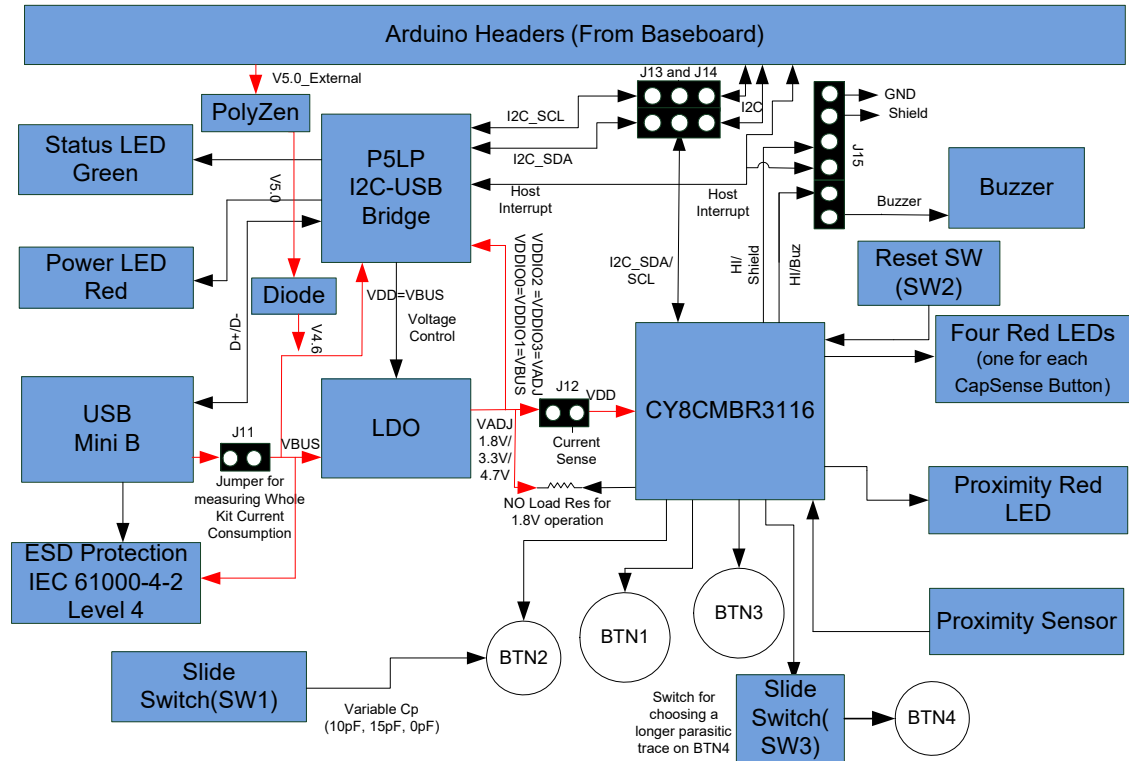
Arduino Headers (From Baseboard)

V5.0_External

PolyZen

J13 and J14

I2C_SCL

I2C

GND

Shield

Status LED Green

P5LP I2C-USB Bridge

I2C_SDA

J15

V5.0

Host Interrupt

Host Interrupt

Buzzer

Buzzer

Power LED Red

VDDIO2 =VDDIO3=VADJ

VDDIO0=VDDIO1=VBUS

I2C_SDA/ SCL

HI/ Shield

HI/Buz

Reset SW (SW2)

Diode

VDD=VBUS

Voltage Control

D+/D-

V4.6

Four Red LEDs (one for each CapSense Button)

USB Mini B

J11

VBUS

LDO

J12

VDD

CY8CMBR3116

VADJ 1.8V/ 3.3V/ 4.7V

Current Sense

Jumper for measuring Whole Kit Current Consumption

NO Load Res for 1.8V operation

Proximity Red LED

ESD Protection IEC 61000-4-2 Level 4

BTN3

BTN1

Proximity Sensor

BTN2

Slide Switch(SW1)

Variable Cp (10pF, 15pF, 0pF)

Switch for choosing a longer parasitic trace on BTN4

Slide Switch( SW3)

BTN4